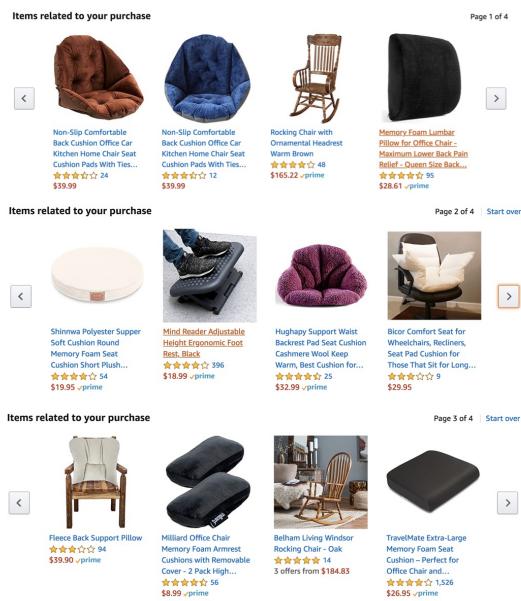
Items related to your purchase

Page 1 of 4

Non-Slip Comfortable Back Cushion Office Car Kitchen Home Chair Seat Cushion Pads With Ties...
24
$39.99

Non-Slip Comfortable Back Cushion Office Car Kitchen Home Chair Seat Cushion Pads With Ties...
12
$39.99

Rocking Chair with Ornamental Headrest Warm Brown
48
$165.22 vprime

Memory Foam Lumbar Pillow for Office Chair - Maximum Lower Back Pain Relief - Queen Size Back...
95
$28.61 vprime

Items related to your purchase

Page 2 of 4 | Start over

Shinnwa Polyester Supper Soft Cushion Round Memory Foam Seat Cushion Short Plush...
54
$19.95 vprime

Mind Reader Adjustable Height Ergonomic Foot Rest, Black
396
$18.99 vprime

Hughapy Support Waist Backrest Pad Seat Cushion Cashmere Wool Keep Warm, Best Cushion for...
25
$32.99 vprime

Bicor Comfort Seat for Wheelchairs, Recliners, Seat Pad Cushion for Those That Sit for Long...
9
$29.95

Items related to your purchase

Page 3 of 4 | Start over

Fleece Back Support Pillow
94
$39.90 vprime

Milliard Office Chair Memory Foam Armrest Cushions with Removable Cover - 2 Pack High...
56
$8.99 vprime

Belham Living Windsor Rocking Chair - Oak
14
3 offers from $184.83

TravelMate Extra-Large Memory Foam Seat Cushion – Perfect for Office Chair and...
1,526
$26.95 vprime